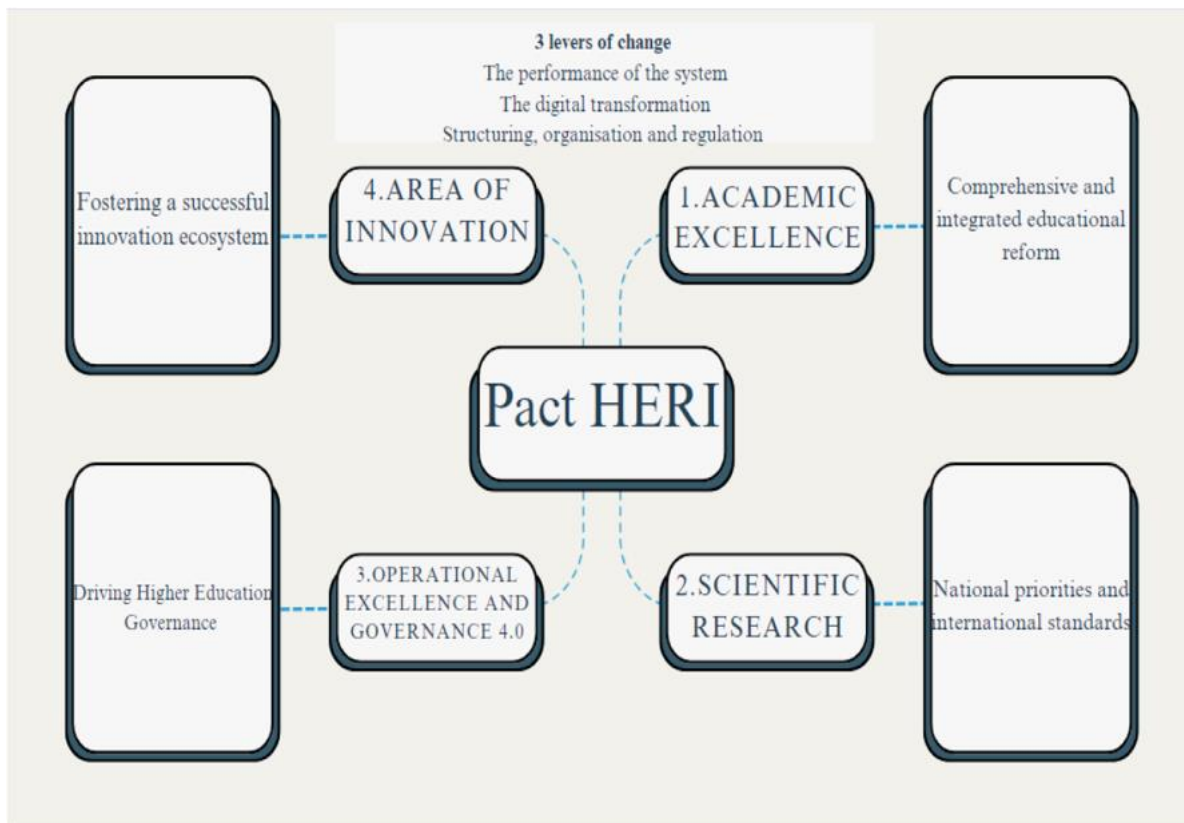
**3 levers of change**
The performance of the system
The digital transformation
Structuring, organisation and regulation

Fostering a successful innovation ecosystem

4.AREA OF INNOVATION

1.ACADEMIC EXCELLENCE

Comprehensive and integrated educational reform

Pact HERI

Driving Higher Education Governance

3.OPERATIONAL EXCELLENCE AND GOVERNANCE 4.0

2.SCIENTIFIC RESEARCH

National priorities and international standards